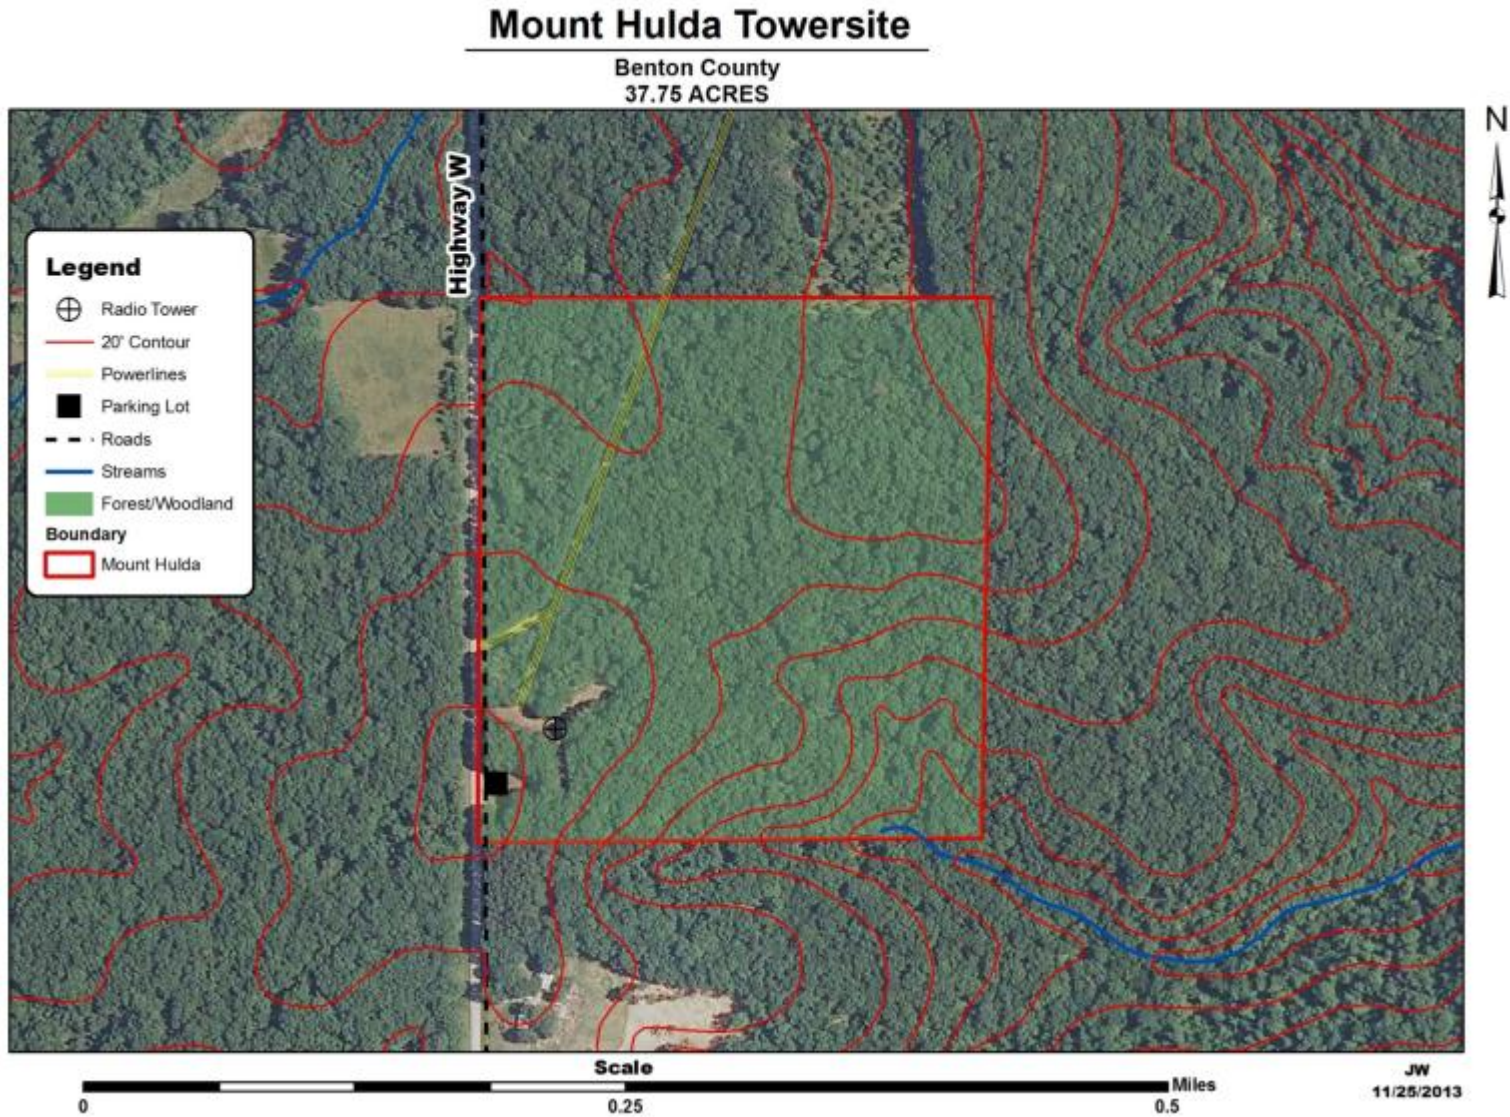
Mount Hulda Towersite

Benton County
37.75 ACRES

N

Highway W

Legend
Radio Tower
20' Contour
Powerlines
Parking Lot
Roads
Streams
Forest/Woodland
Boundary
Mount Hulda

Scale
0
0.25
0.5
Miles

JW
11/25/2013